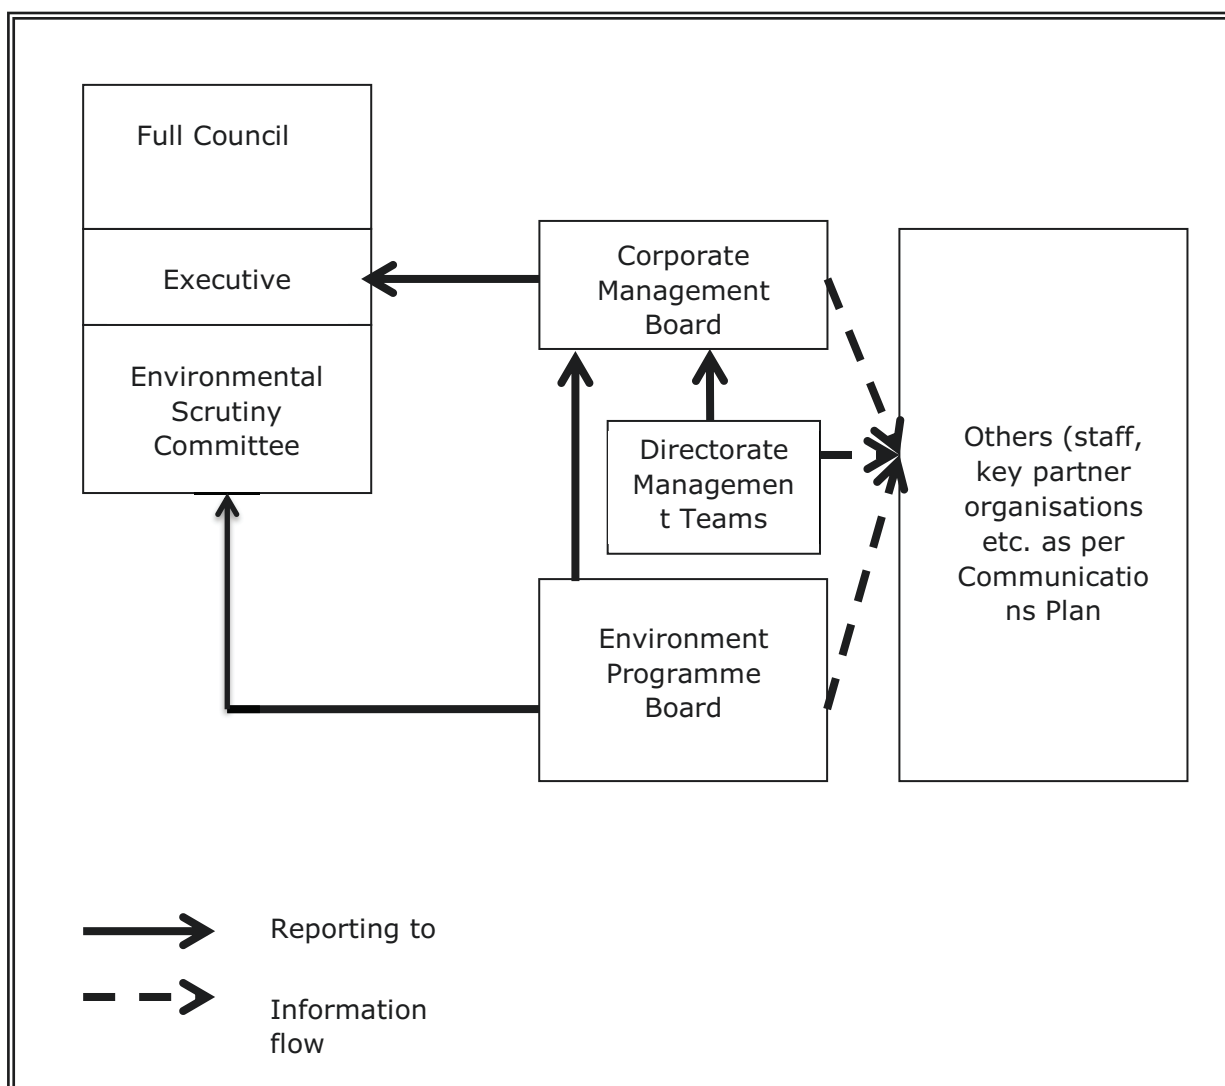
Full Council

Executive

Environmental Scrutiny Committee

Corporate Management Board

Directorate Managemen t Teams

Environment Programme Board

Others (staff, key partner organisations etc. as per Communicatio ns Plan

Reporting to

Information flow